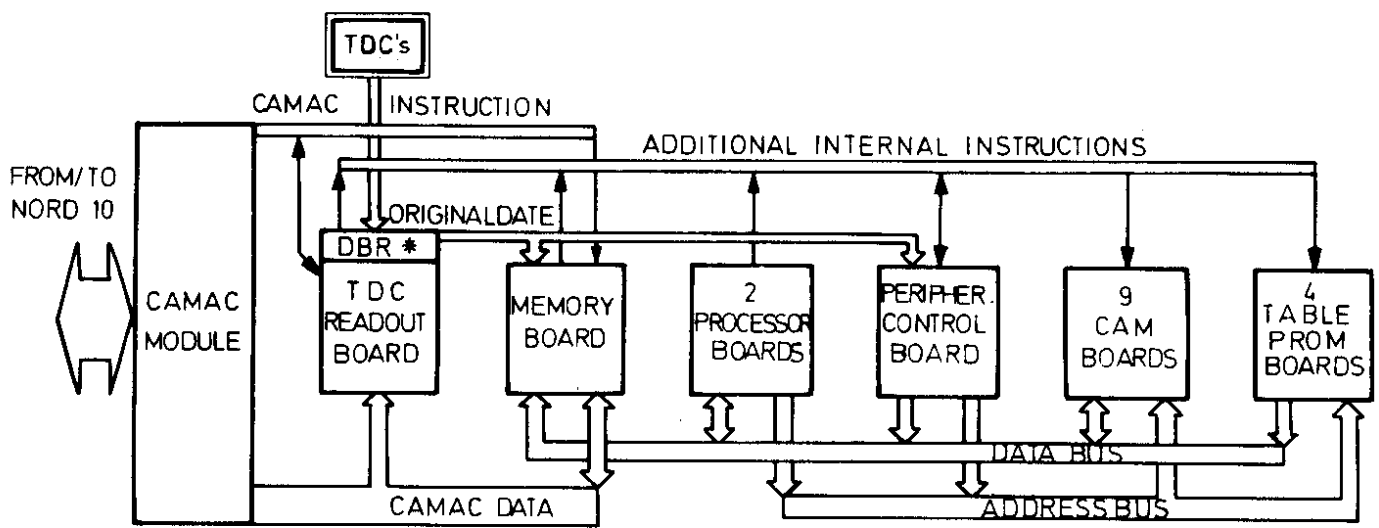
TDC's

CAMAC INSTRUCTION

ADDITIONAL INTERNAL INSTRUCTIONS

FROM/TO NORD 10

ORIGINALDATE

DBR *

CAMAC MODULE

TDC READOUT BOARD

MEMORY BOARD

2 PROCESSOR BOARDS

PERIPHER. CONTROL BOARD

9 CAM BOARDS

4 TABLE PROM BOARDS

DATA BUS

CAMAC DATA

ADDRESS BUS